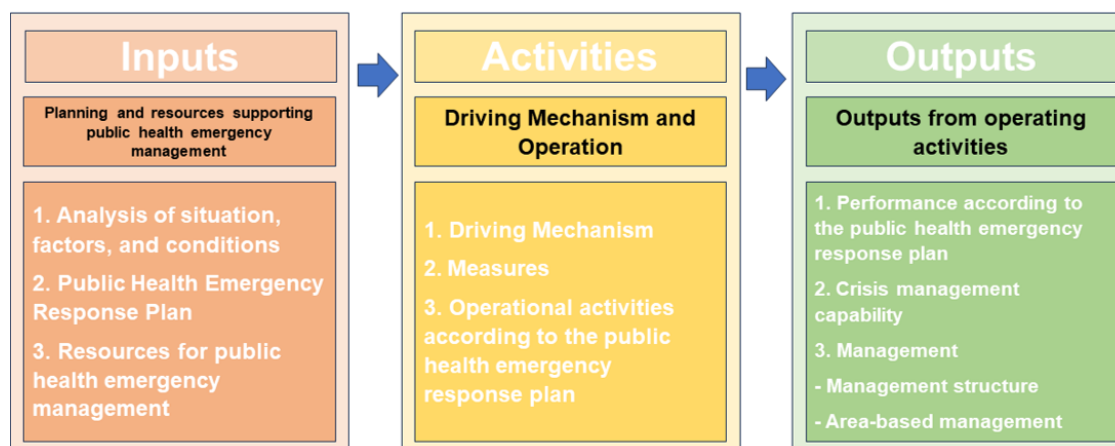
Inputs

Planning and resources supporting public health emergency management

1. Analysis of situation, factors, and conditions

2. Public Health Emergency Response Plan

3. Resources for public health emergency management

Activities

Driving Mechanism and Operation

1. Driving Mechanism

2. Measures

3. Operational activities according to the public health emergency response plan

Outputs

Outputs from operating activities

1. Performance according to the public health emergency response plan

2. Crisis management capability

3. Management

- Management structure

- Area-based management